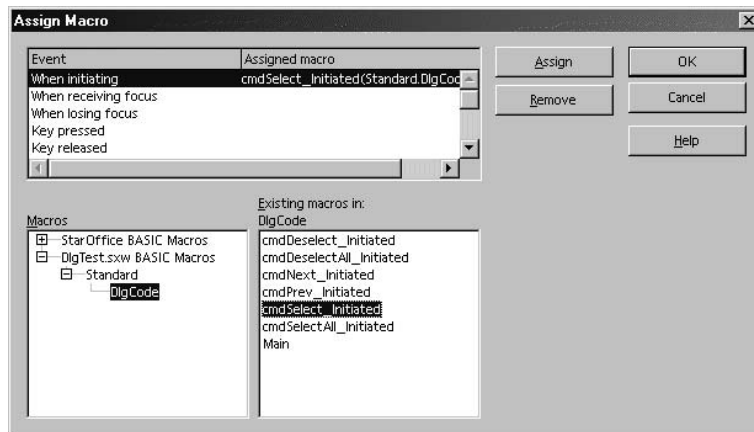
Assign Macro

| Event | Assigned macro |
|---|---|
| When initiating | cmdSelect_Initiated(Standard.DlgCod |
| When receiving focus | |
| When losing focus | |
| Key pressed | |
| Key released | |

Assign
Remove
OK
Cancel
Help

Macros
StarOffice BASIC Macros
DlgTest.sxw BASIC Macros
Standard
DlgCode

Existing macros in:
DlgCode
cmdDeselect_Initiated
cmdDeselectAll_Initiated
cmdNext_Initiated
cmdPrev_Initiated
cmdSelect_Initiated
cmdSelectAll_Initiated
Main